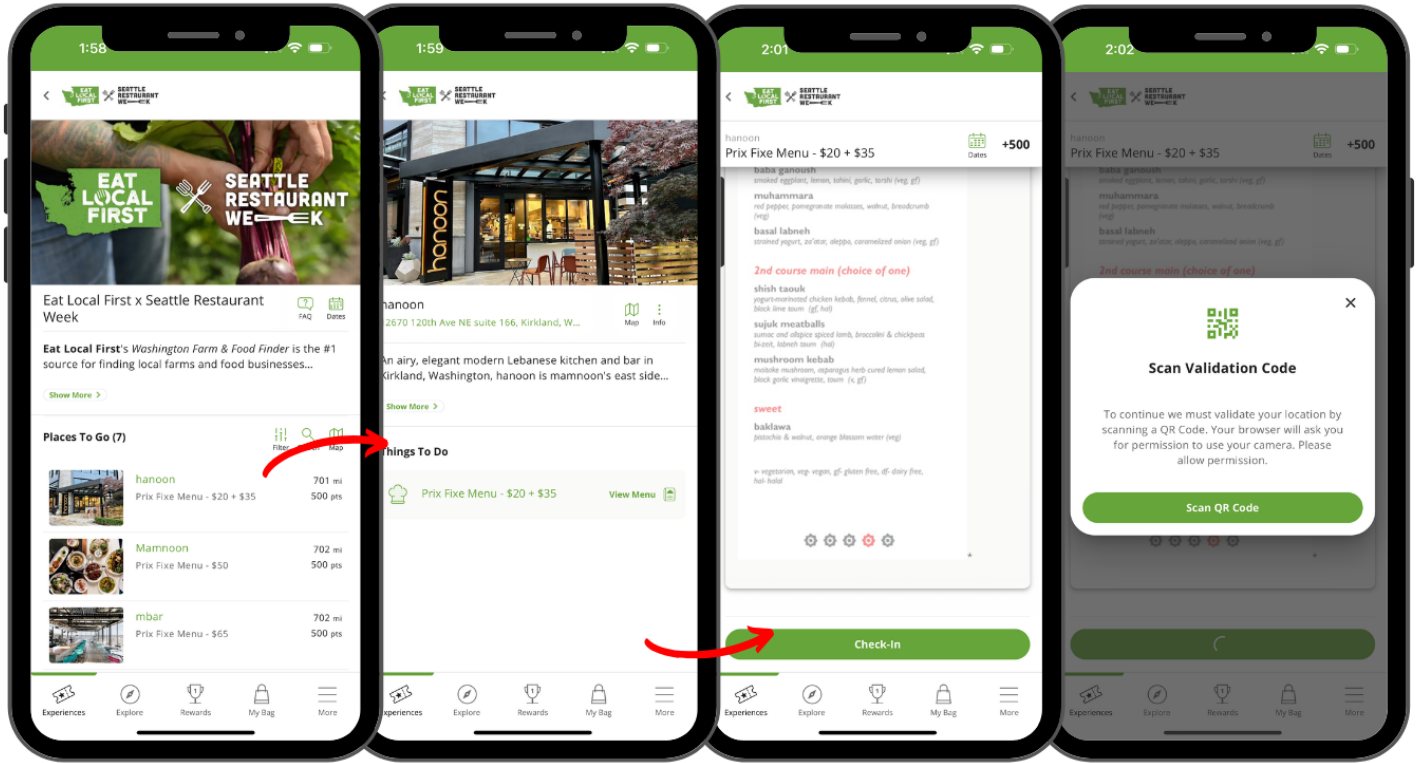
1:58

EAT LOCAL FIRST SEATTLE RESTAURANT WEEK

EAT LOCAL FIRST SEATTLE RESTAURANT WEEK

Eat Local First x Seattle Restaurant Week

FAQ Dates

Eat Local First's Washington Farm & Food Finder is the #1 source for finding local farms and food businesses...

Show More

Places To Go (7)

Filter Search Map

hanoon
Prix Fixe Menu - $20 + $35
701 mi
500 pts

Mamnoon
Prix Fixe Menu - $50
702 mi
500 pts

mbar
Prix Fixe Menu - $65
702 mi
500 pts

Experiences Explore Rewards My Bag More

1:59

EAT LOCAL FIRST SEATTLE RESTAURANT WEEK

hanoon

hanoon
2670 120th Ave NE suite 166, Kirkland, W...
Map Info

An airy, elegant modern Lebanese kitchen and bar in Kirkland, Washington, hanoon is mamnoon's east side...

Show More

Things To Do

Prix Fixe Menu - $20 + $35
View Menu

Experiences Explore Rewards My Bag More

2:01

EAT LOCAL FIRST SEATTLE RESTAURANT WEEK

hanoon
Prix Fixe Menu - $20 + $35
Dates
+500

baba ganoush
smoked eggplant, lemon, tahini, garlic, torshi (veg, gf)
muhammara
red pepper, pomegranate molasses, walnut, breadcrumb (veg)
basal labneh
strained yogurt, za'atar, aleppo, caramelized onion (veg, gf)

2nd course main (choice of one)
shish taouk
yogurt-marinated chicken kebab, fennel, citrus, olive salad, black lime toum (gf, hal)
sujuk meatballs
sumac and allspice spiced lamb, broccolini & chickpeas bi-zeit, labneh toum (hal)
mushroom kebab
maitake mushroom, asparagus herb cured lemon salad, black garlic vinaigrette, toum (v, gf)

sweet
baklawa
pistachio & walnut, orange blossom water (veg)

v- vegetarian, veg- vegan, gf- gluten free, df- dairy free, hal- halal

Check-In

Experiences Explore Rewards My Bag More

2:02

EAT LOCAL FIRST SEATTLE RESTAURANT WEEK

hanoon
Prix Fixe Menu - $20 + $35
Dates
+500

baba ganoush
muhammara
basal labneh
2nd course main (choice of one)

Scan Validation Code

To continue we must validate your location by scanning a QR Code. Your browser will ask you for permission to use your camera. Please allow permission.

Scan QR Code

Experiences Explore Rewards My Bag More